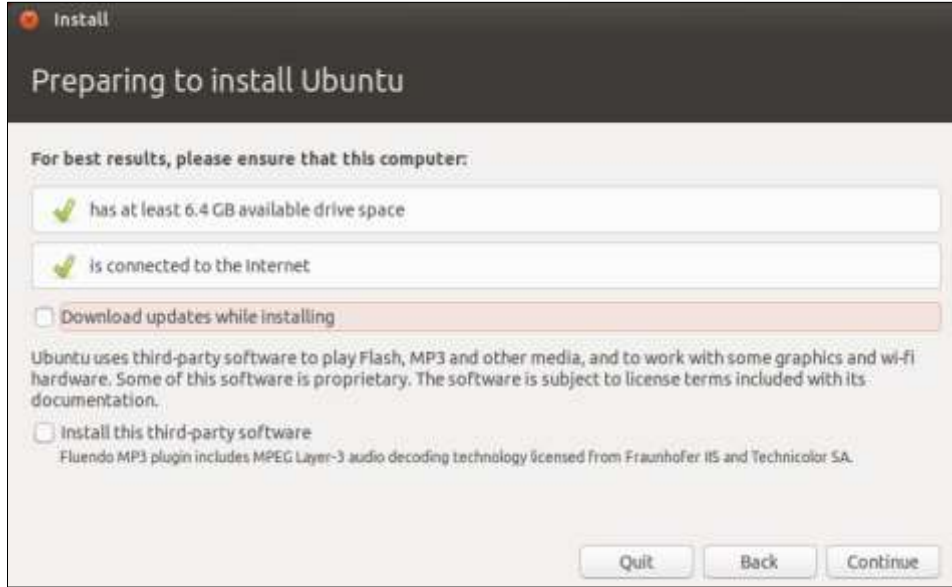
Install

Preparing to install Ubuntu

For best results, please ensure that this computer:

has at least 6.4 GB available drive space

is connected to the Internet

Download updates while installing

Ubuntu uses third-party software to play Flash, MP3 and other media, and to work with some graphics and wi-fi hardware. Some of this software is proprietary. The software is subject to license terms included with its documentation.

Install this third-party software

Fluendo MP3 plugin includes MPEG Layer-3 audio decoding technology licensed from Fraunhofer IIS and Technicolor SA.

Quit

Back

Continue